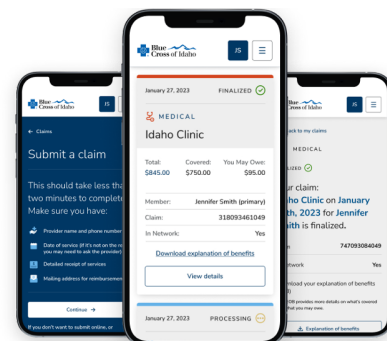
Blue Cross of Idaho

JS

← Claims

Submit a claim

This should take less tha two minutes to complete Make sure you have:

Provider name and phone number

Date of service (If it's not on the re you may need to ask the provider)

Detailed receipt of services

Mailing address for reimbursemen

Continue →

If you don't want to submit online, or

Blue Cross of Idaho

JS

January 27, 2023

FINALIZED

MEDICAL

Idaho Clinic

Total: $845.00

Covered: $750.00

You May Owe: $95.00

Member: Jennifer Smith (primary)

Claim: 318093461049

In Network: Yes

Download explanation of benefits

View details

January 27, 2023

PROCESSING

Blue Cross of Idaho

JS

ack to my claims

LIZED

ur claim:

aho Clinic on January th, 2023 for Jennifer th is finalized.

747093084049

etwork Yes

nload your explanation of benefits

EOB provides more details on what's covered t you may owe.

Explanation of benefits